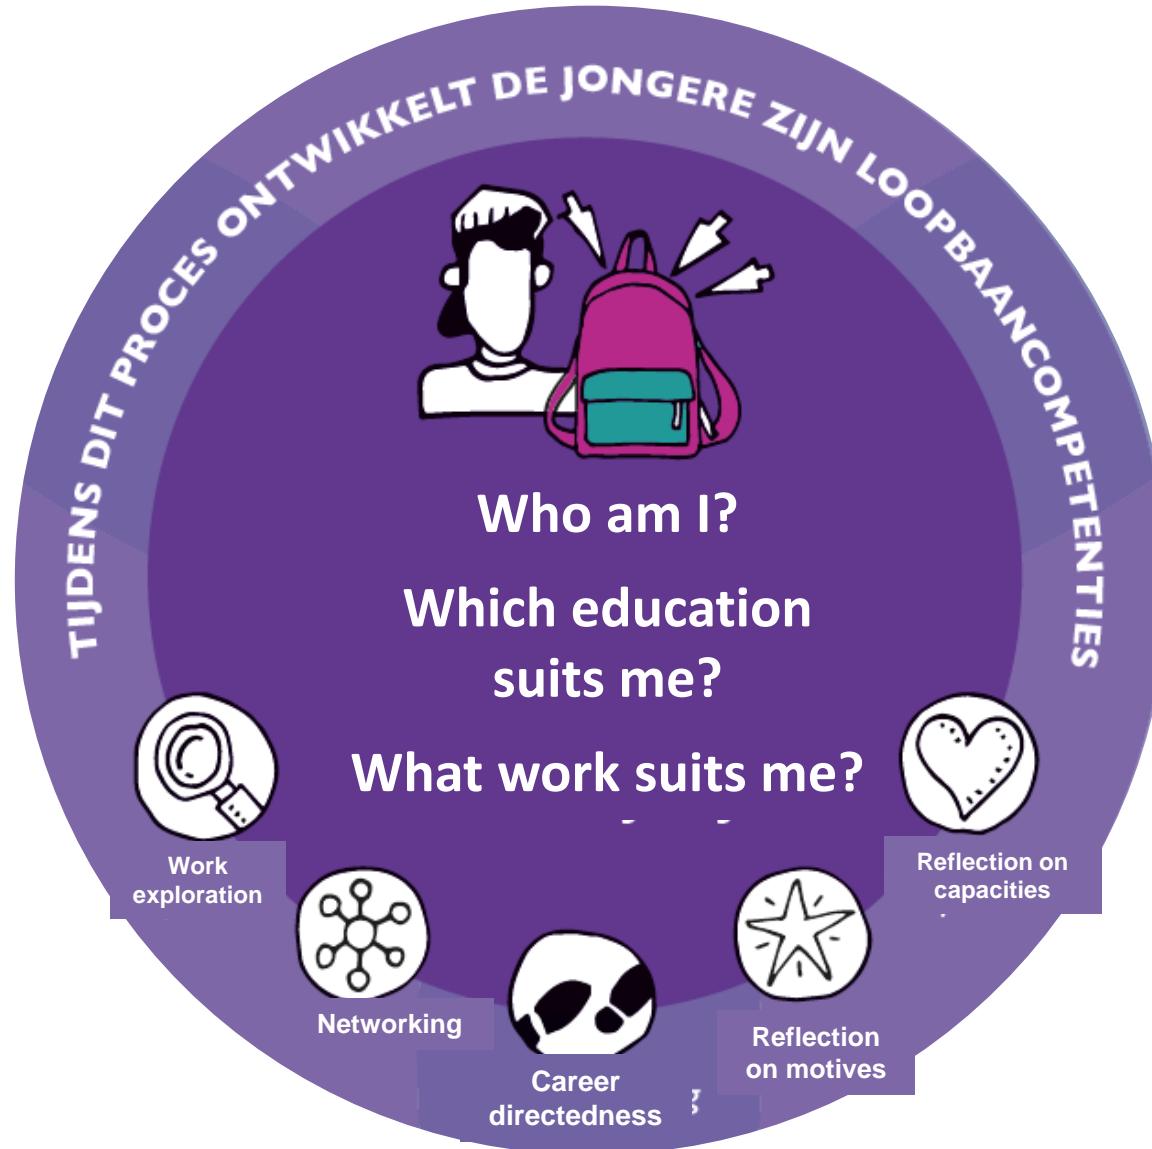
TIJDENS DIT PROCES ONTWIKKELT DE JONGERE ZIJN LOOPBAANCOMPETENTIES

Who am I?

Which education suits me?

What work suits me?

Work exploration

Networking

Career directedness

Reflection on motives

Reflection on capacities